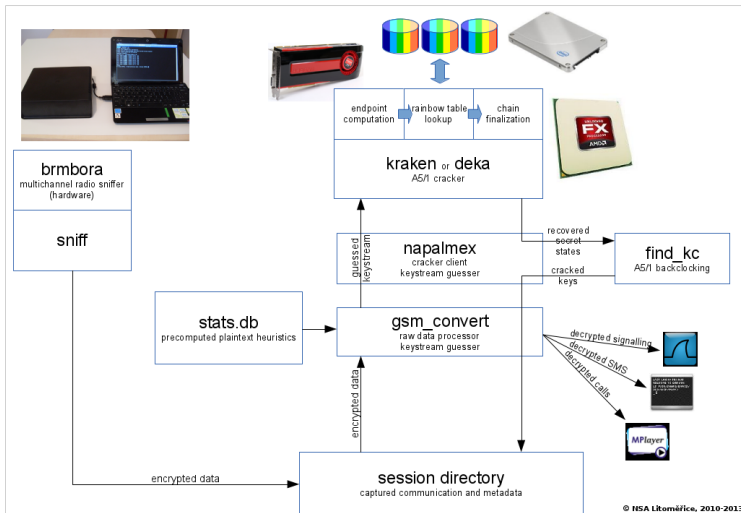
brmbora
multichannel radio sniffer (hardware)

sniff

endpoint computation

rainbow table lookup

chain finalization

kraken or deka
A5/1 cracker

FX
AMD

guessed keystream

napalmex
cracker client
keystream guesser

recovered secret states

find_kc
A5/1 backclocking

cracked keys

stats.db
precomputed plaintext heuristics

gsm_convert
raw data processor
keystream guesser

decrypted signalling

decrypted SMS

decrypted calls

MPlayer

encrypted data

encrypted data

session directory
captured communication and metadata

© NSA Litoměřice, 2010-2013